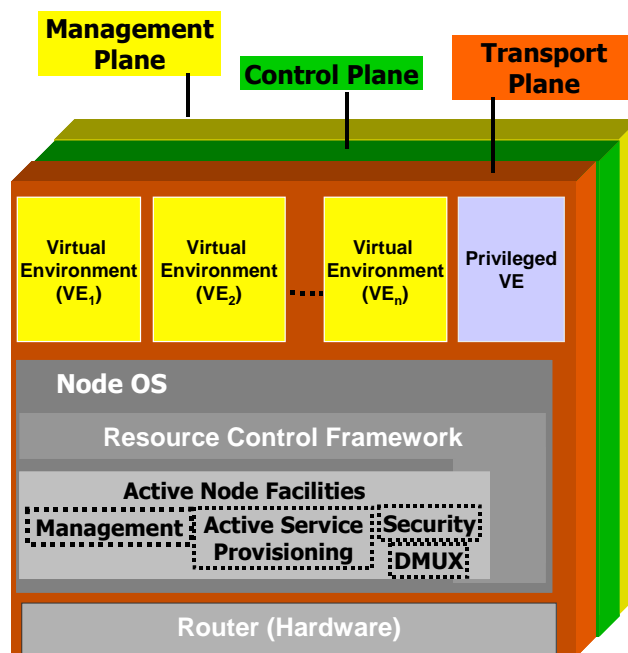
Management Plane

Control Plane

Transport Plane

Virtual Environment ($VE_1$)

Virtual Environment ($VE_2$)

Virtual Environment ($VE_n$)

Privileged VE

Node OS

Resource Control Framework

Active Node Facilities

Management

Active Service Provisioning

Security

DMUX

Router (Hardware)